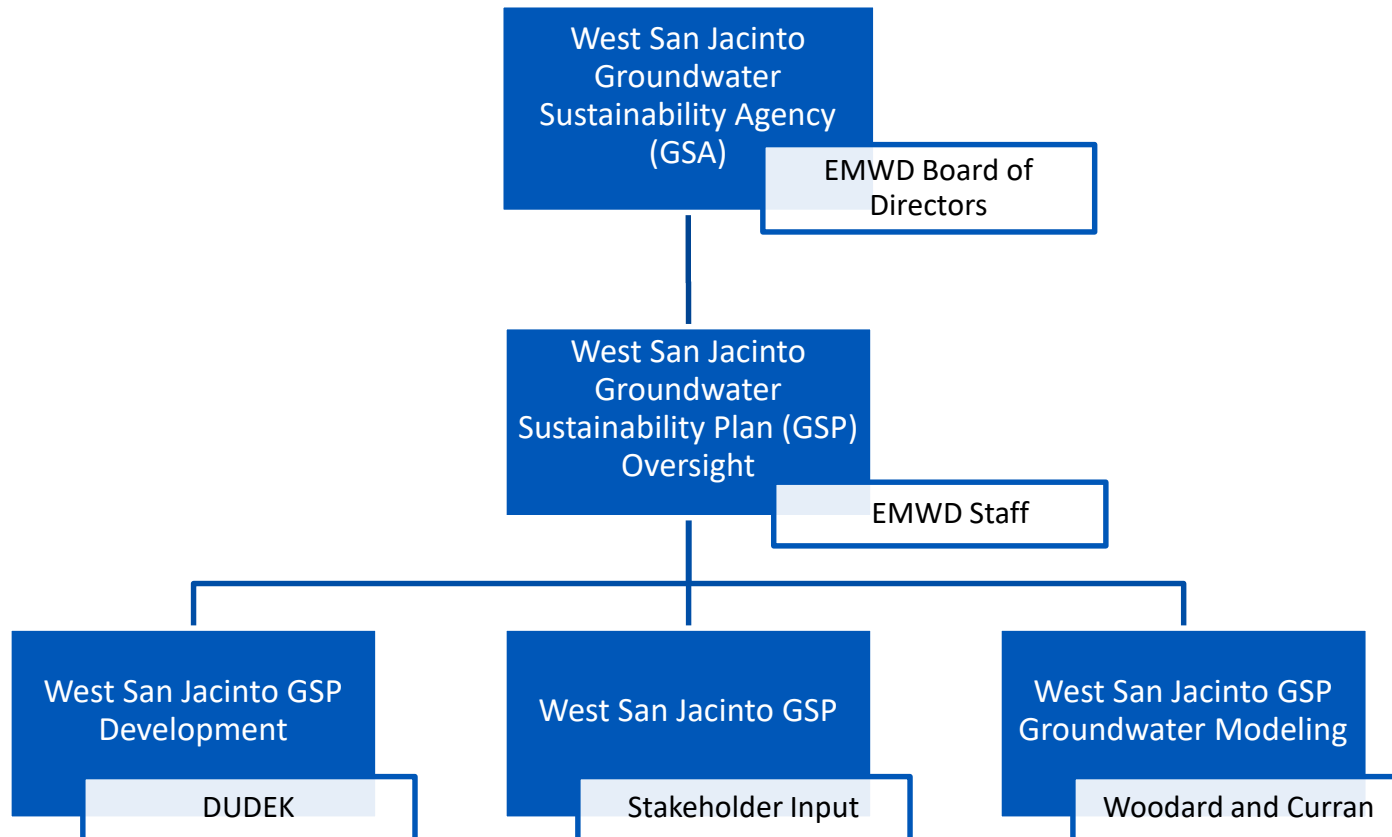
West San Jacinto Groundwater Sustainability Agency (GSA)

EMWD Board of Directors

West San Jacinto Groundwater Sustainability Plan (GSP) Oversight

EMWD Staff

West San Jacinto GSP Development

DUDEK

West San Jacinto GSP

Stakeholder Input

West San Jacinto GSP Groundwater Modeling

Woodard and Curran